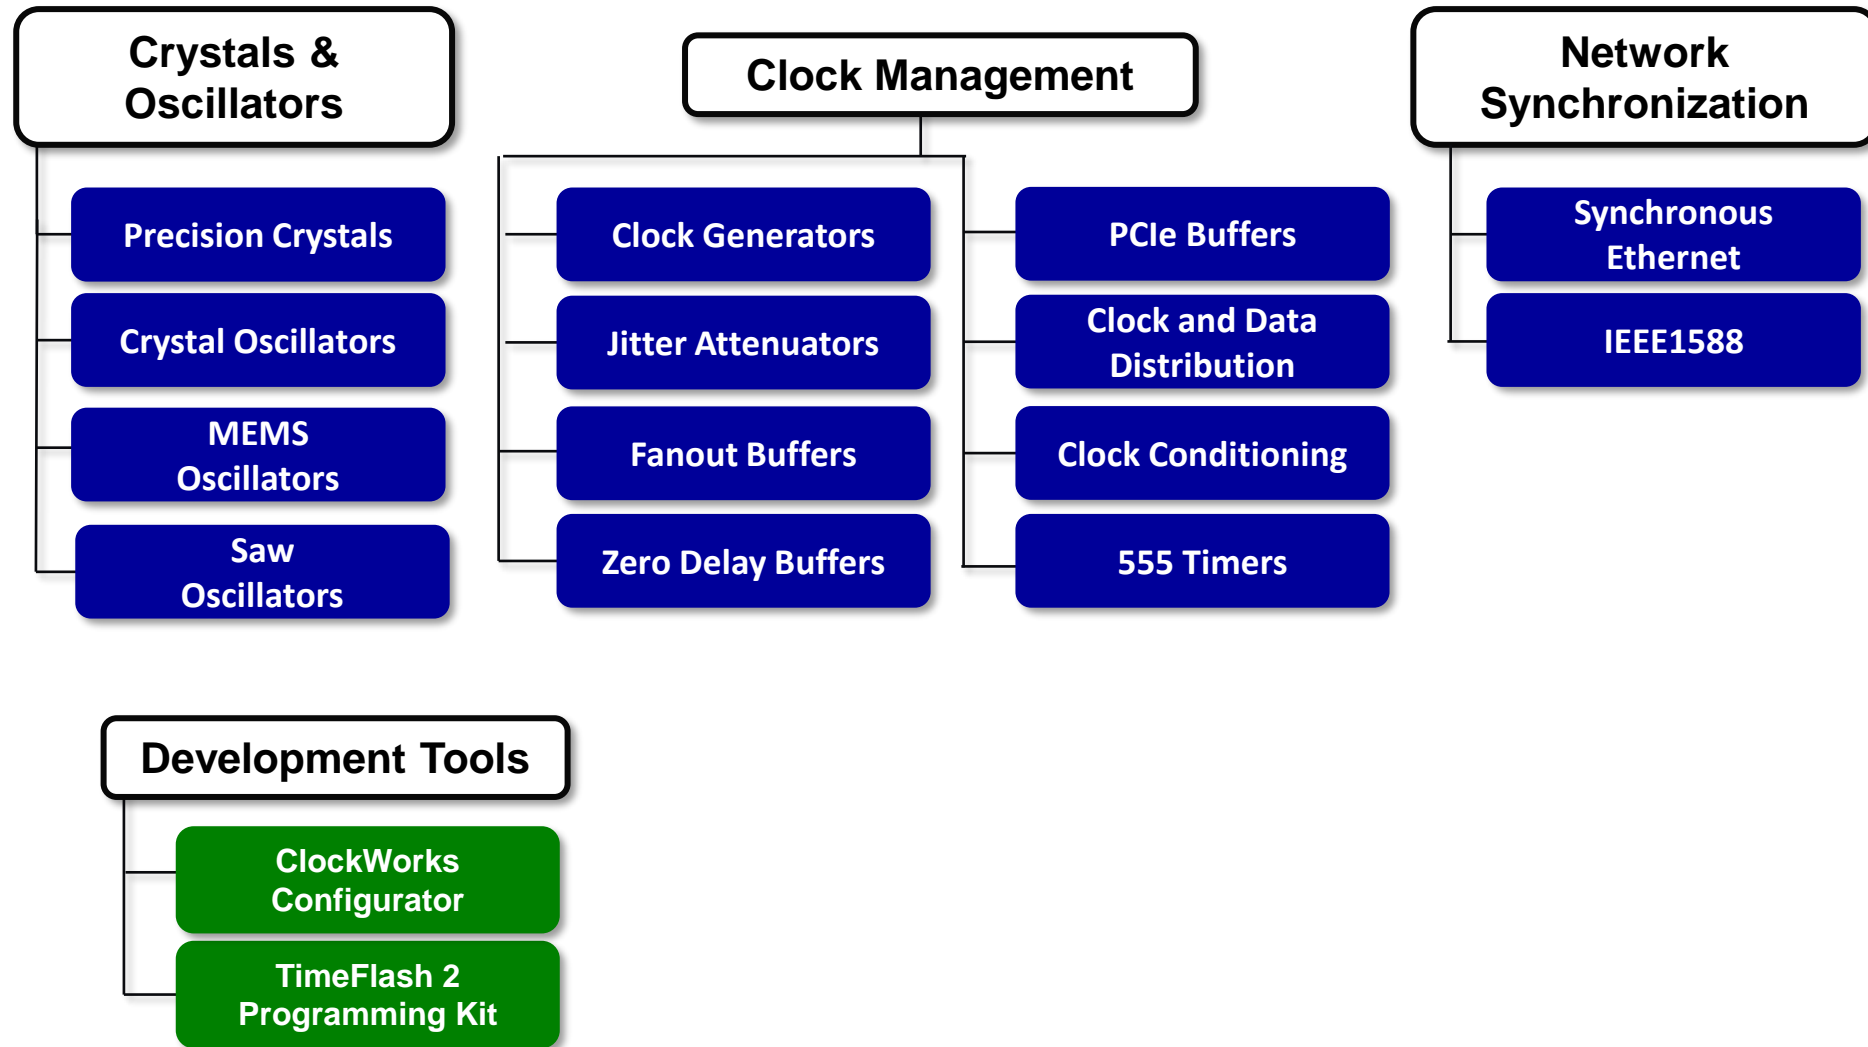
Crystals & Oscillators

Precision Crystals

Crystal Oscillators

MEMS Oscillators

Saw Oscillators

Clock Management

Clock Generators

Jitter Attenuators

Fanout Buffers

Zero Delay Buffers

PCIe Buffers

Clock and Data Distribution

Clock Conditioning

555 Timers

Network Synchronization

Synchronous Ethernet

IEEE1588

Development Tools

ClockWorks Configurator

TimeFlash 2 Programming Kit